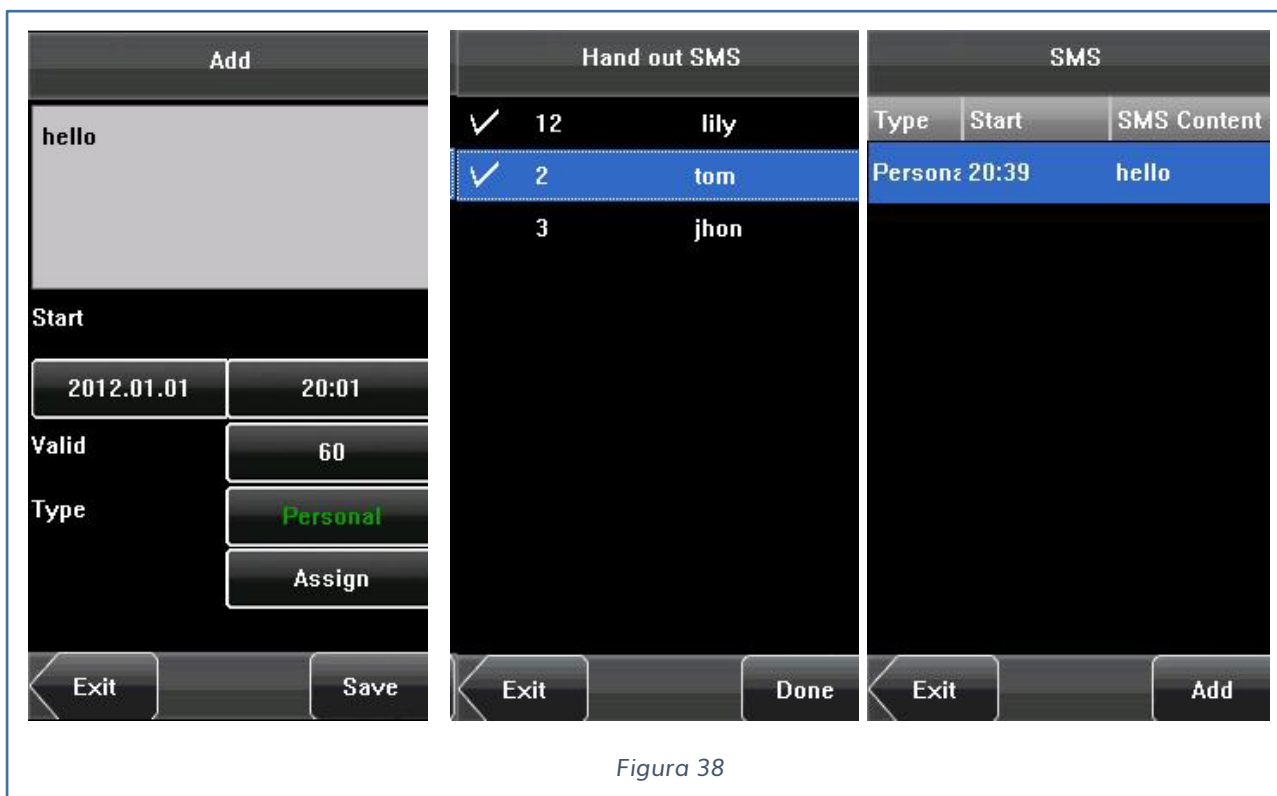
Add

hello

Start

2012.01.01 20:01

Valid 60

Type Personal

Assign

Exit Save

Hand out SMS

| ✓ | 12 | lily |
|---|---|---|
| ✓ | 2 | tom |
| | 3 | jhon |

Exit Done

SMS

| Type | Start | SMS Content |
|---|---|---|
| Persona | 20:39 | hello |

Exit Add

Figura 38